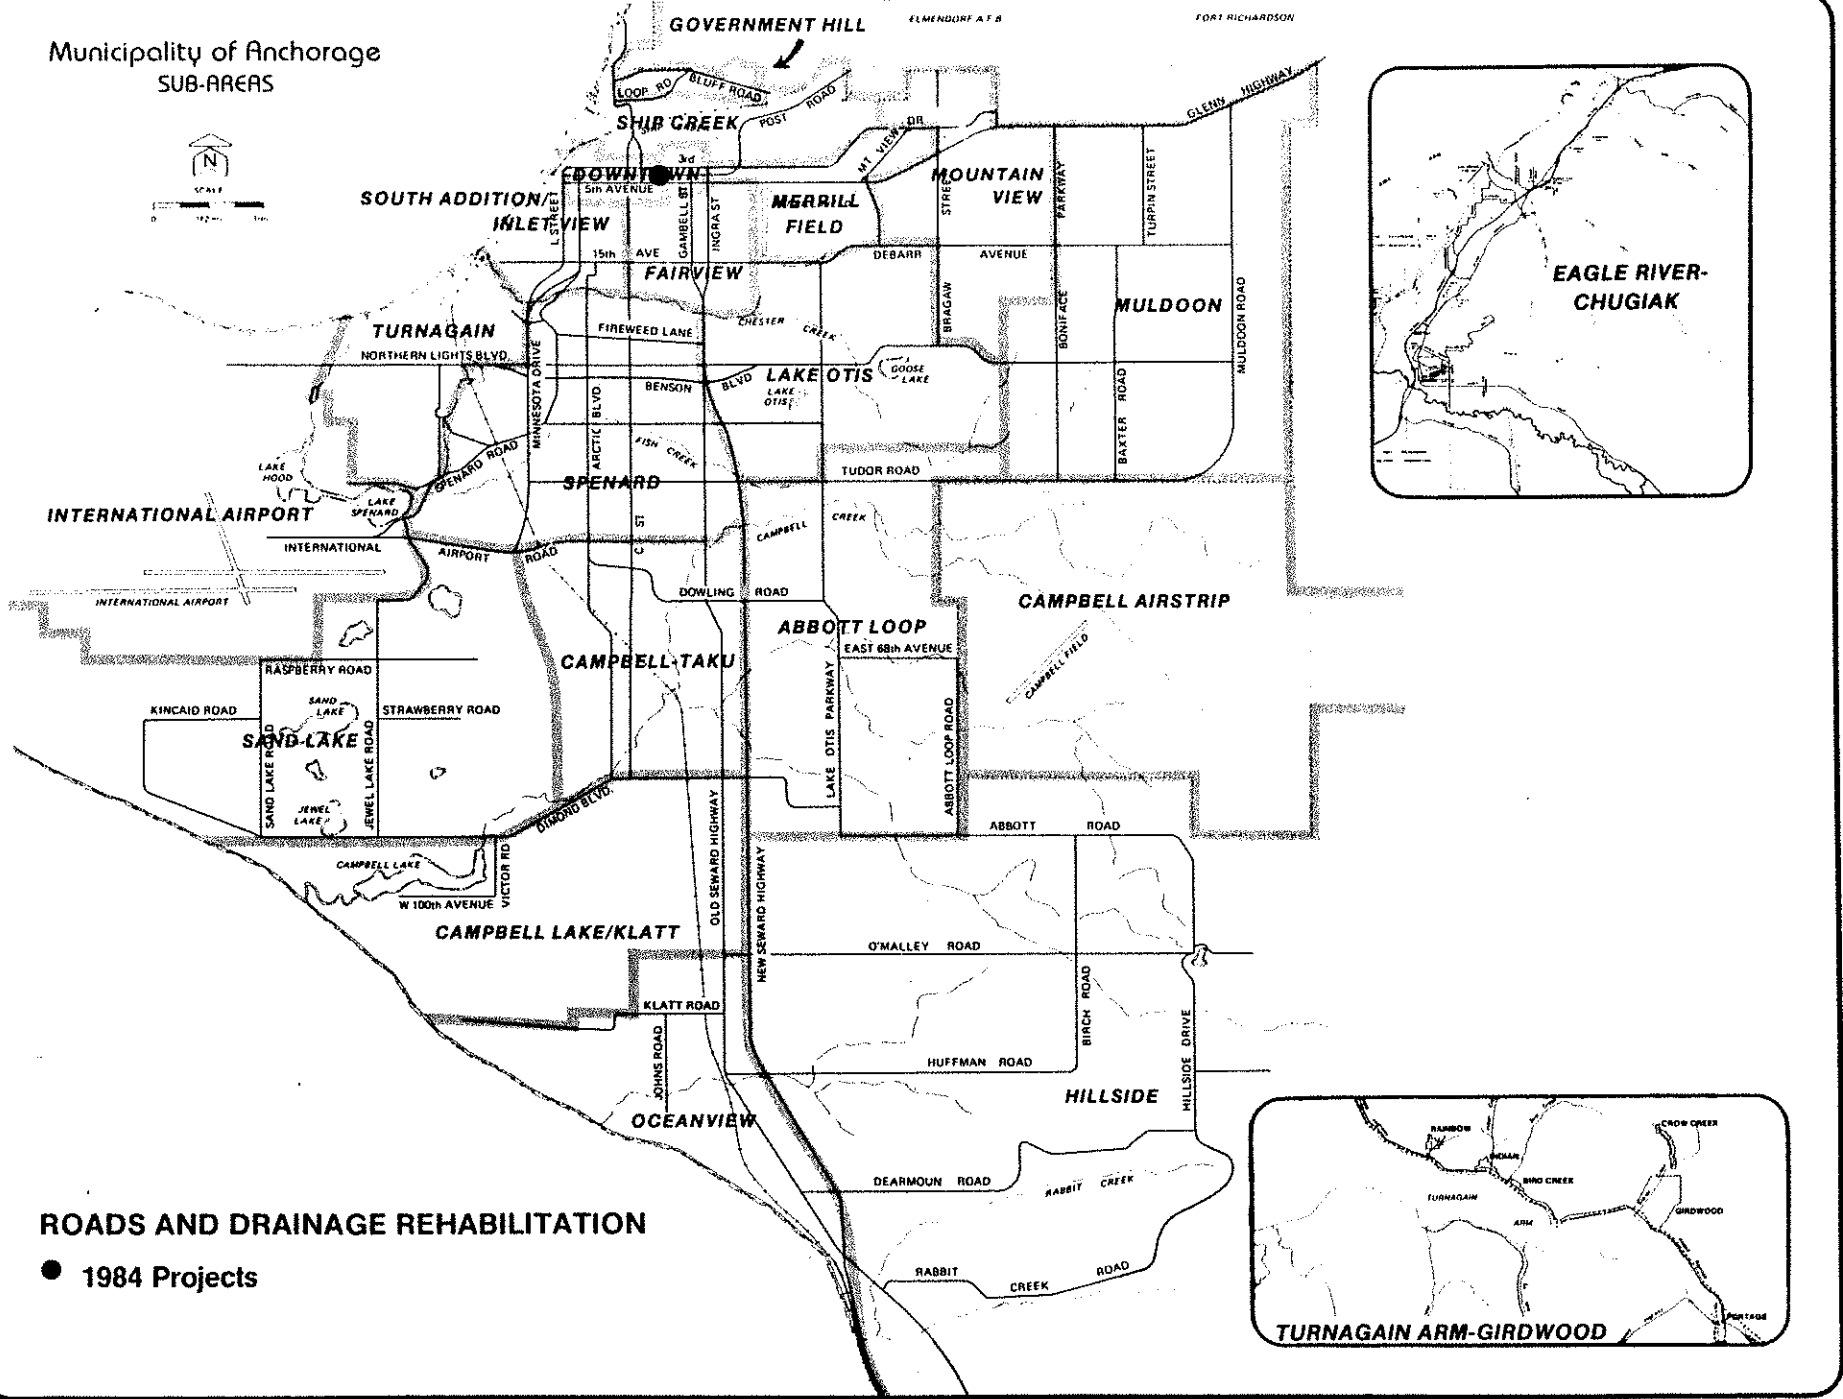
Municipality of Anchorage
SUB-AREAS

N
SCALE

GOVERNMENT HILL
ELMENDORF A F B
FORT RICHARDSON
LOOP RD
BLUFF ROAD
POST ROAD
SHIP CREEK
GLENN HIGHWAY
MT VIEW DR
3rd
DOWNTOWN
5th AVENUE
SOUTH ADDITION/INLETVIEW
L STREET
GAMBELL ST
INGRA ST
MERRILL FIELD
MOUNTAIN VIEW
STREET
PARKWAY
TURPIN STREET
15th AVE
FAIRVIEW
DEBARR AVENUE
BRAGAW
BONIFACE
MULDOON
MULDOON ROAD
TURNAGAIN
FIREWEED LANE
CHESTER CREEK
NORTHERN LIGHTS BLVD.
MINNESOTA DRIVE
BENSON BLVD
LAKE OTIS
LAKE OTIS
GOOSE LAKE
BAXTER ROAD
ARCTIC BLVD
FISH CREEK
SPENARD ROAD
LAKE HOOD
LAKE SPENARD
SPENARD
TUDOR ROAD
INTERNATIONAL AIRPORT
INTERNATIONAL AIRPORT ROAD
C ST
CAMPBELL CREEK
INTERNATIONAL AIRPORT
DOWLING ROAD
CAMPBELL AIRSTRIP
ABBOTT LOOP
EAST 68th AVENUE
CAMPBELL FIELD
CAMPBELL-TAKU
RASPBERRY ROAD
KINCAID ROAD
SAND LAKE
STRAWBERRY ROAD
SAND-LAKE
SAND LAKE ROAD
JEWEL LAKE ROAD
JEWEL LAKE
LAKE OTIS PARKWAY
ABBOTT LOOP ROAD
DIMOND BLVD.
ABBOTT ROAD
CAMPBELL LAKE
VICTOR RD
W 100th AVENUE
OLD SEWARD HIGHWAY
NEW SEWARD HIGHWAY
CAMPBELL LAKE/KLATT
O'MALLEY ROAD
KLATT ROAD
BIRCH ROAD
JOHNS ROAD
HUFFMAN ROAD
HILLSIDE DRIVE
HILLSIDE
OCEANVIEW
DEARMOUN ROAD
RABBIT CREEK
RABBIT CREEK ROAD
EAGLE RIVER-CHUGIAK
RAINBOW
INDIAN
BIRD CREEK
CROW CREEK
TURNAGAIN ARM
GIRDWOOD
PORTAGE
TURNAGAIN ARM-GIRDWOOD

ROADS AND DRAINAGE REHABILITATION
● 1984 Projects